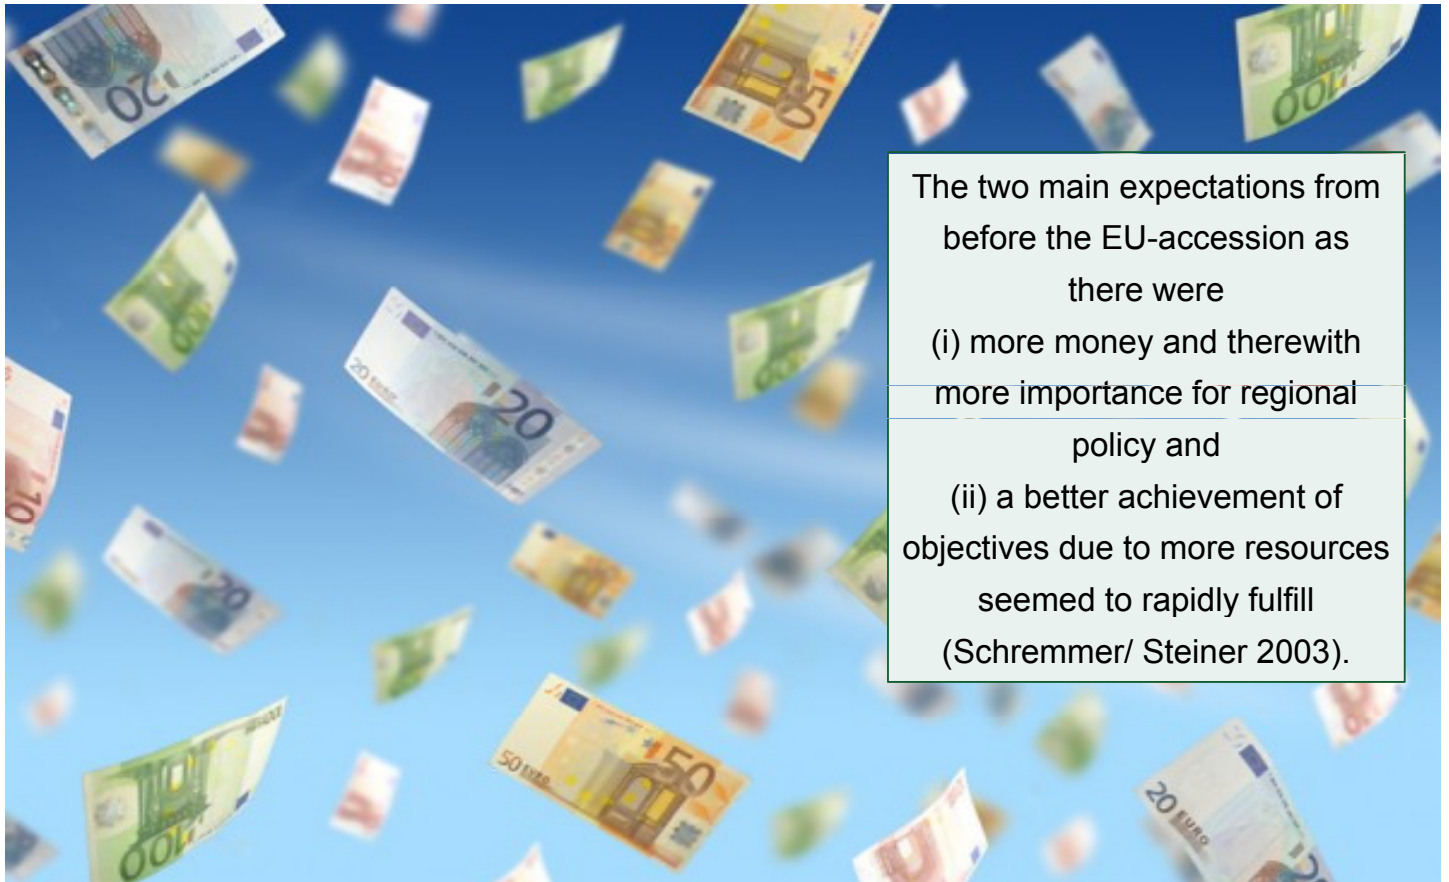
The two main expectations from before the EU-accession as there were
(i) more money and therewith more importance for regional policy and
(ii) a better achievement of objectives due to more resources seemed to rapidly fulfill (Schremmer/ Steiner 2003).